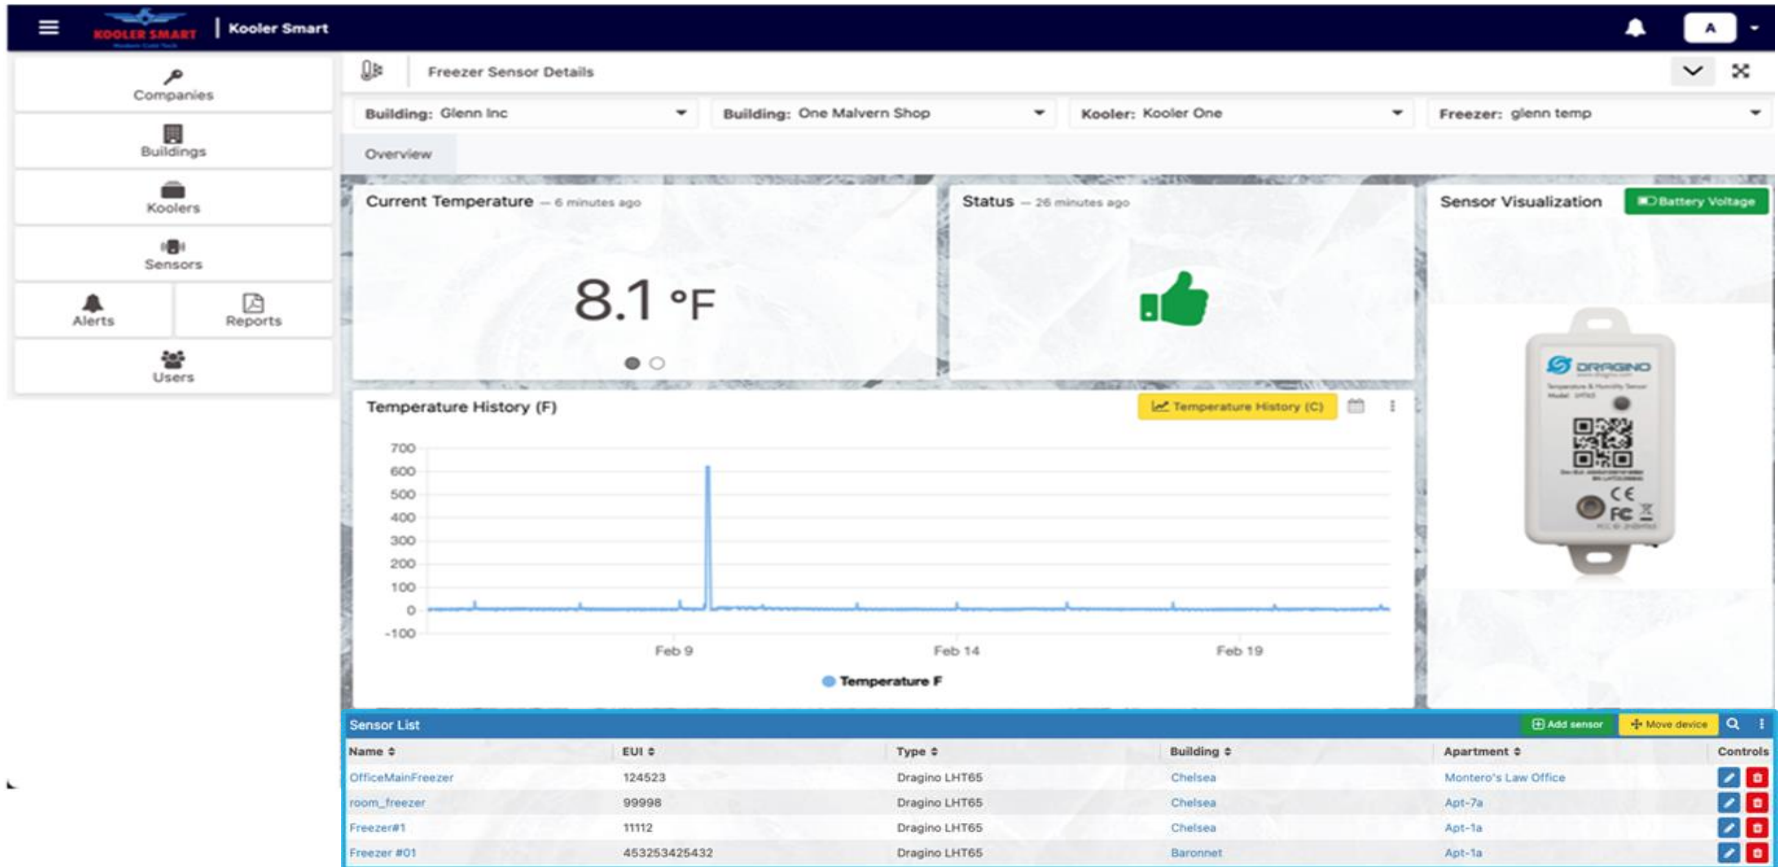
KOOLER SMART | Kooler Smart

A

Companies
Buildings
Koolers
Sensors
Alerts
Reports
Users

Freezer Sensor Details

Building: Glenn Inc
Building: One Malvern Shop
Kooler: Kooler One
Freezer: glenn temp

Overview

Current Temperature — 6 minutes ago

8.1 °F

Status — 26 minutes ago

Sensor Visualization
Battery Voltage

DRAGINO

Temperature History (F)
Temperature History (C)

700
600
500
400
300
200
100
0
-100

Feb 9
Feb 14
Feb 19

Temperature F

Sensor List
Add sensor
Move device

| Name | EUI | Type | Building | Apartment | Controls |
|---|---|---|---|---|---|
| OfficeMainFreezer | 124523 | Dragino LHT65 | Chelsea | Montero's Law Office | |
| room_freezer | 99998 | Dragino LHT65 | Chelsea | Apt-7a | |
| Freezer#1 | 11112 | Dragino LHT65 | Chelsea | Apt-1a | |
| Freezer #01 | 453253425432 | Dragino LHT65 | Baronnet | Apt-1a | |